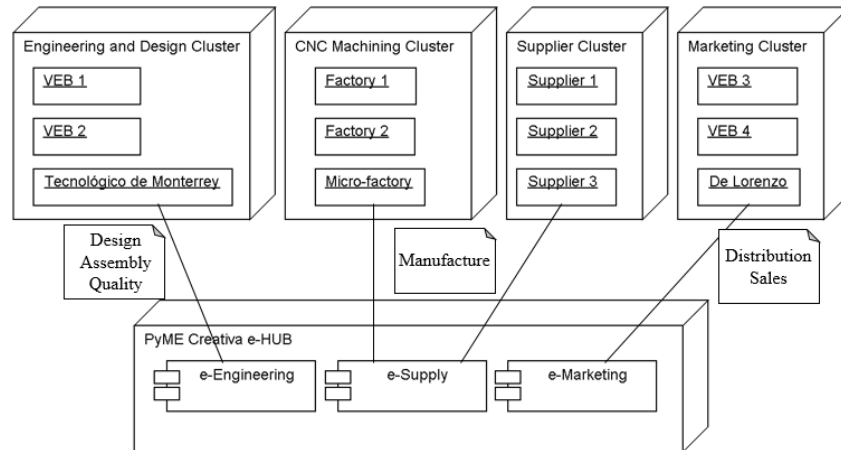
Engineering and Design Cluster

VEB 1

VEB 2

Tecnológico de Monterrey

CNC Machining Cluster

Factory 1

Factory 2

Micro-factory

Supplier Cluster

Supplier 1

Supplier 2

Supplier 3

Marketing Cluster

VEB 3

VEB 4

De Lorenzo

Design Assembly Quality

Manufacture

Distribution Sales

PyME Creativa e-HUB

e-Engineering

e-Supply

e-Marketing